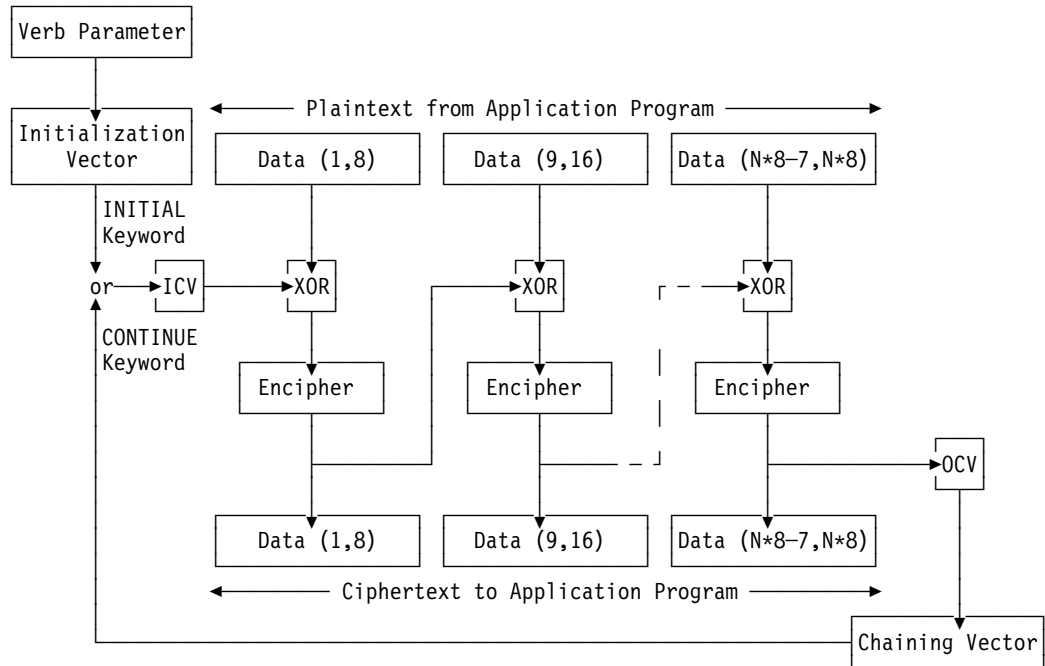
Verb Parameter

Plaintext from Application Program

Initialization Vector

Data (1,8)

Data (9,16)

Data (N*8−7,N*8)

INITIAL Keyword

or

ICV

XOR

XOR

XOR

CONTINUE Keyword

Encipher

Encipher

Encipher

OCV

Data (1,8)

Data (9,16)

Data (N*8−7,N*8)

Ciphertext to Application Program

Chaining Vector